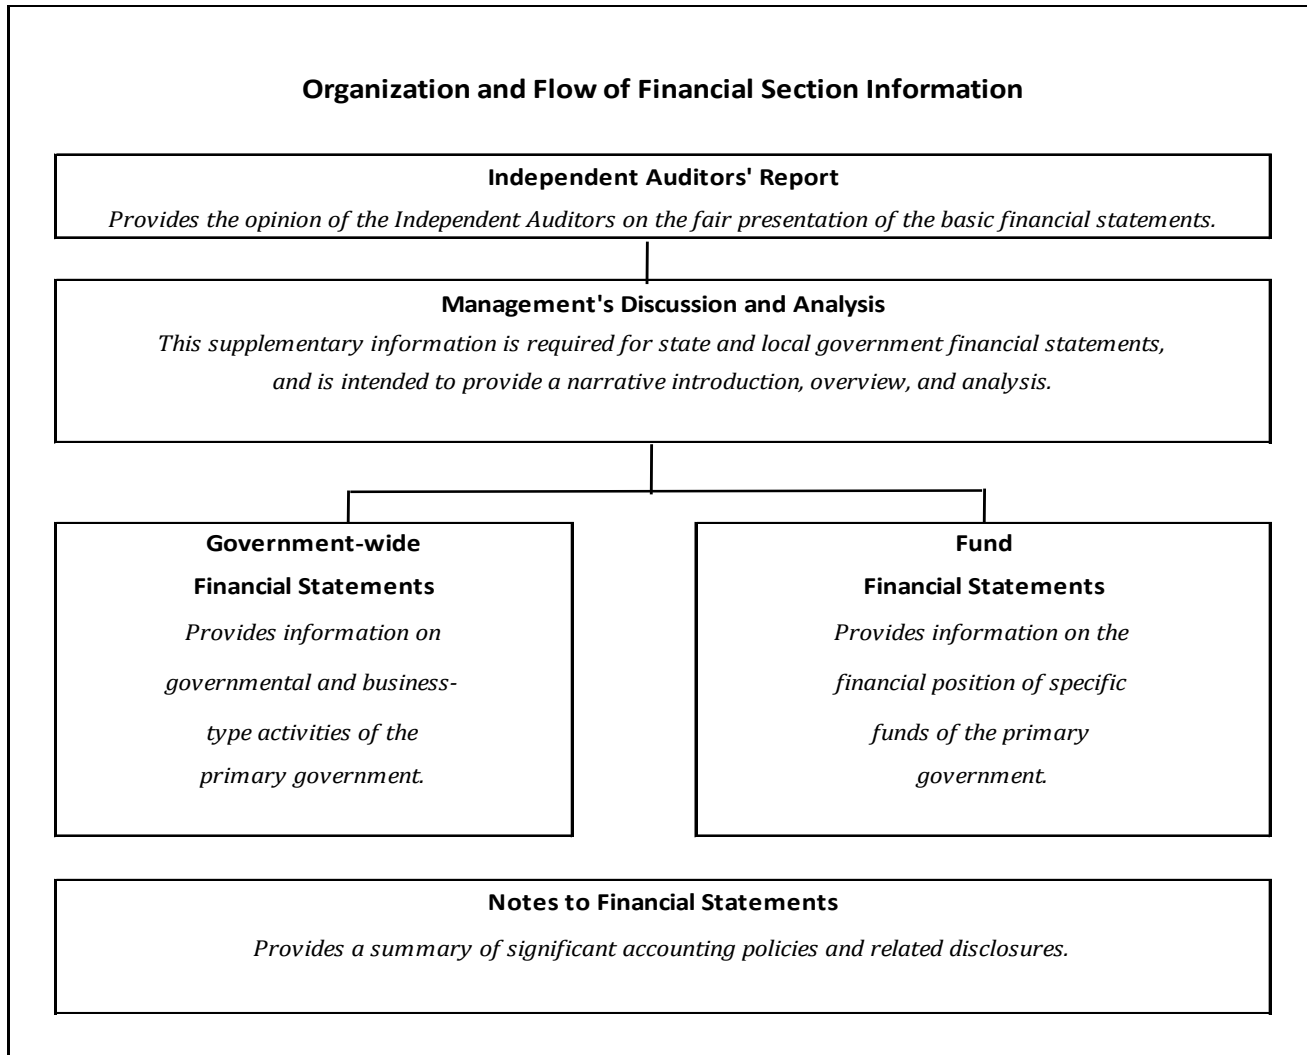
Organization and Flow of Financial Section Information

Independent Auditors' Report

Provides the opinion of the Independent Auditors on the fair presentation of the basic financial statements.

Management's Discussion and Analysis

This supplementary information is required for state and local government financial statements, and is intended to provide a narrative introduction, overview, and analysis.

Government-wide Financial Statements

Provides information on governmental and business-type activities of the primary government.

Fund Financial Statements

Provides information on the financial position of specific funds of the primary government.

Notes to Financial Statements

Provides a summary of significant accounting policies and related disclosures.